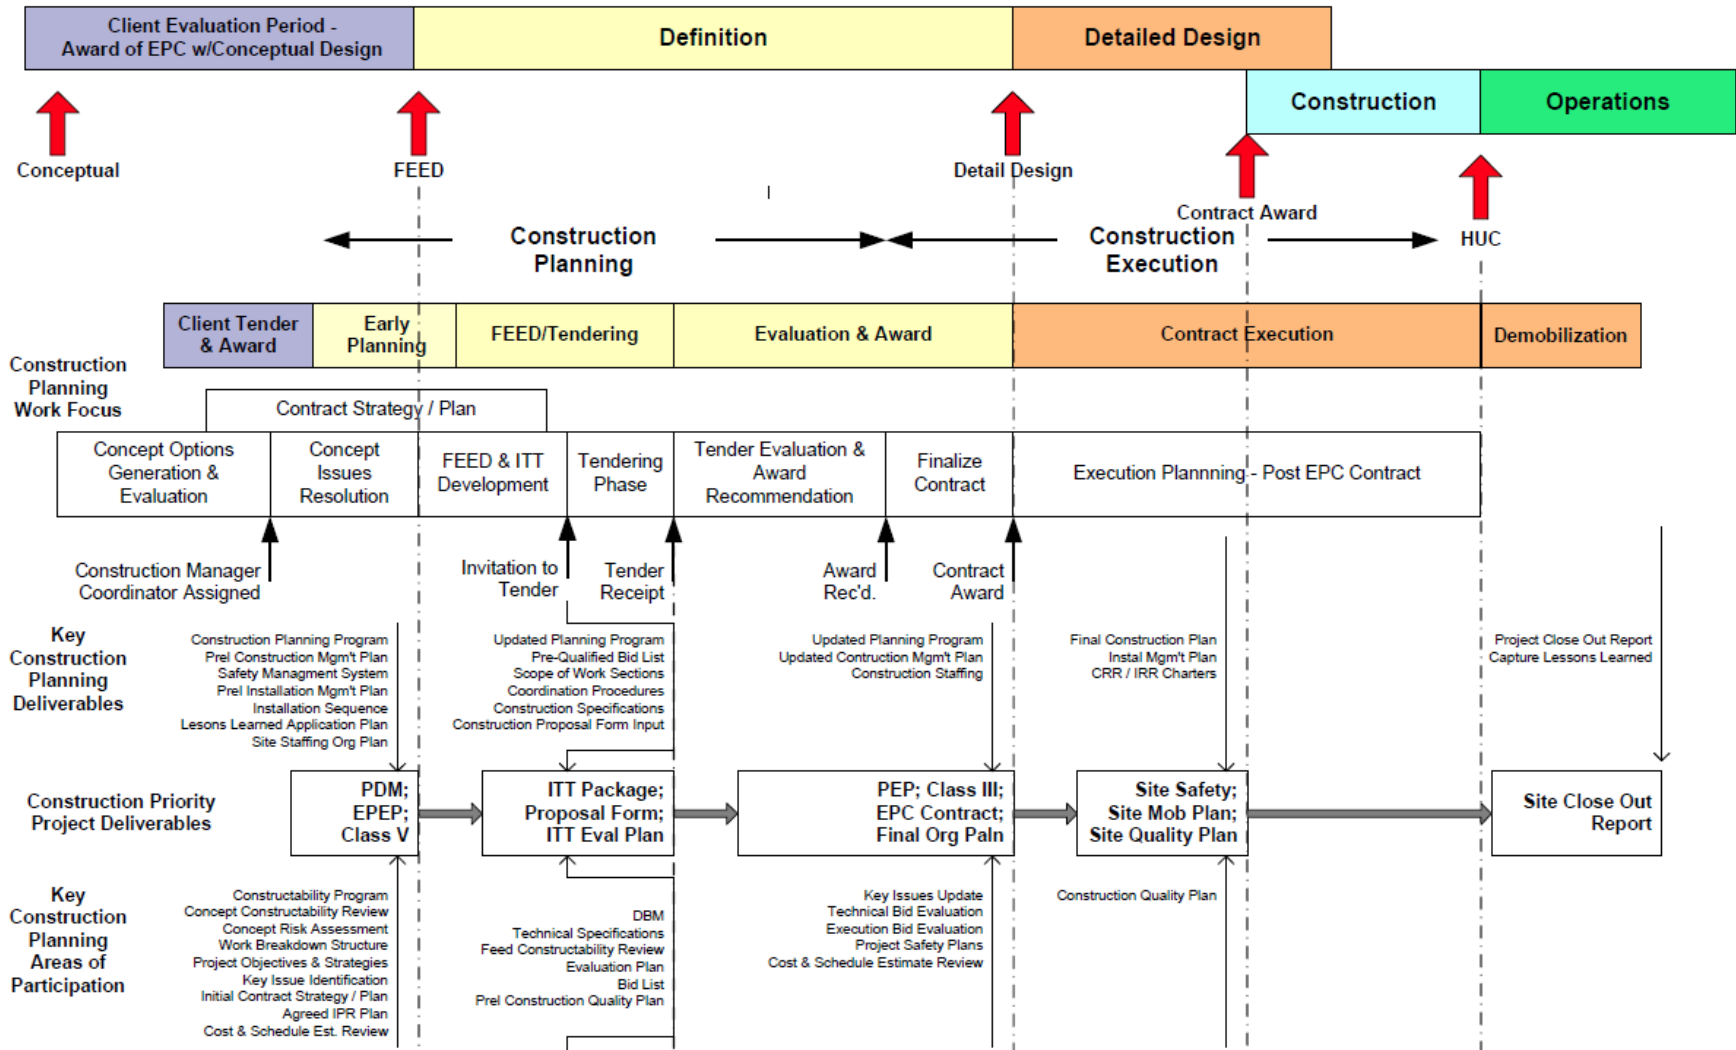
Client Evaluation Period - Award of EPC w/Conceptual Design

Definition

Detailed Design

Construction

Operations

Conceptual

FEED

Detail Design

Contract Award

HUC

Construction Planning

Construction Execution

Construction Planning Work Focus

Client Tender & Award

Early Planning

FEED/Tendering

Evaluation & Award

Contract Execution

Demobilization

Contract Strategy / Plan

Concept Options Generation & Evaluation

Concept Issues Resolution

FEED & ITT Development

Tendering Phase

Tender Evaluation & Award Recommendation

Finalize Contract

Execution Plannning - Post EPC Contract

Construction Manager Coordinator Assigned

Invitation to Tender

Tender Receipt

Award Rec'd.

Contract Award

Key Construction Planning Deliverables

Construction Planning Program
Prel Construction Mgm't Plan
Safety Managment System
Prel Installation Mgm't Plan
Installation Sequence
Lesons Learned Application Plan
Site Staffing Org Plan

Updated Planning Program
Pre-Qualified Bid List
Scope of Work Sections
Coordination Procedures
Construction Specifications
Construction Proposal Form Input

Updated Planning Program
Updated Contruction Mgm't Plan
Construction Staffing

Final Construction Plan
Instal Mgm't Plan
CRR / IRR Charters

Project Close Out Report
Capture Lessons Learned

Construction Priority Project Deliverables

PDM; EPEP; Class V

ITT Package; Proposal Form; ITT Eval Plan

PEP; Class III; EPC Contract; Final Org Paln

Site Safety; Site Mob Plan; Site Quality Plan

Site Close Out Report

Key Construction Planning Areas of Participation

Constructability Program
Concept Constructability Review
Concept Risk Assessment
Work Breakdown Structure
Project Objectives & Strategies
Key Issue Identification
Initial Contract Strategy / Plan
Agreed IPR Plan
Cost & Schedule Est. Review

DBM
Technical Specifications
Feed Constructability Review
Evaluation Plan
Bid List
Prel Construction Quality Plan

Key Issues Update
Technical Bid Evaluation
Execution Bid Evaluation
Project Safety Plans
Cost & Schedule Estimate Review

Construction Quality Plan